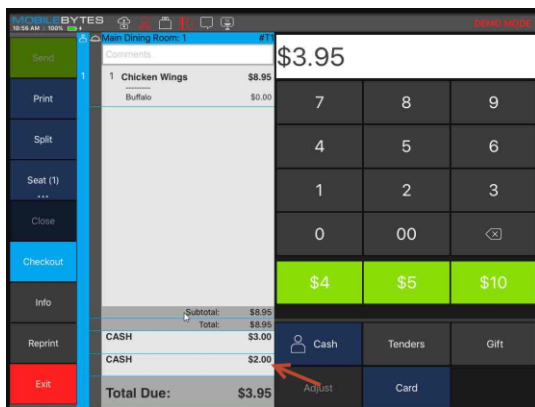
MOBILEBYTES
10:56 AM 100%
DEMO MODE
Main Dining Room: 1
#1
Comments
Send
Print
Split
Seat (1)
Close
Checkout
Info
Reprint
Exit
1 Chicken Wings $8.95
---------
Buffalo $0.00
Subtotal: $8.95
Total: $8.95
CASH $3.00
CASH $2.00
Total Due: $3.95
$3.95
7
8
9
4
5
6
1
2
3
0
00
$4
$5
$10
Cash
Tenders
Gift
Adjust
Card